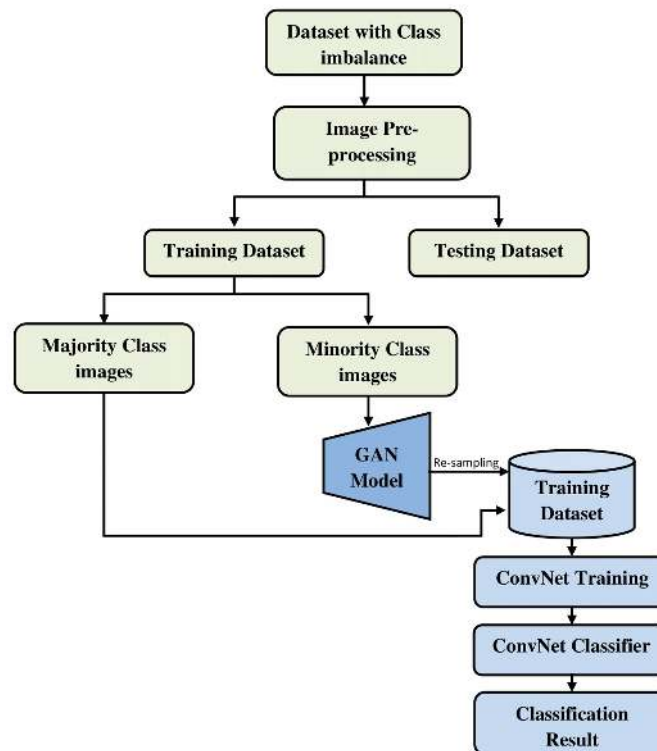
Dataset with Class imbalance

Image Pre-processing

Training Dataset

Testing Dataset

Majority Class images

Minority Class images

GAN Model

Re-sampling

Training Dataset

ConvNet Training

ConvNet Classifier

Classification Result